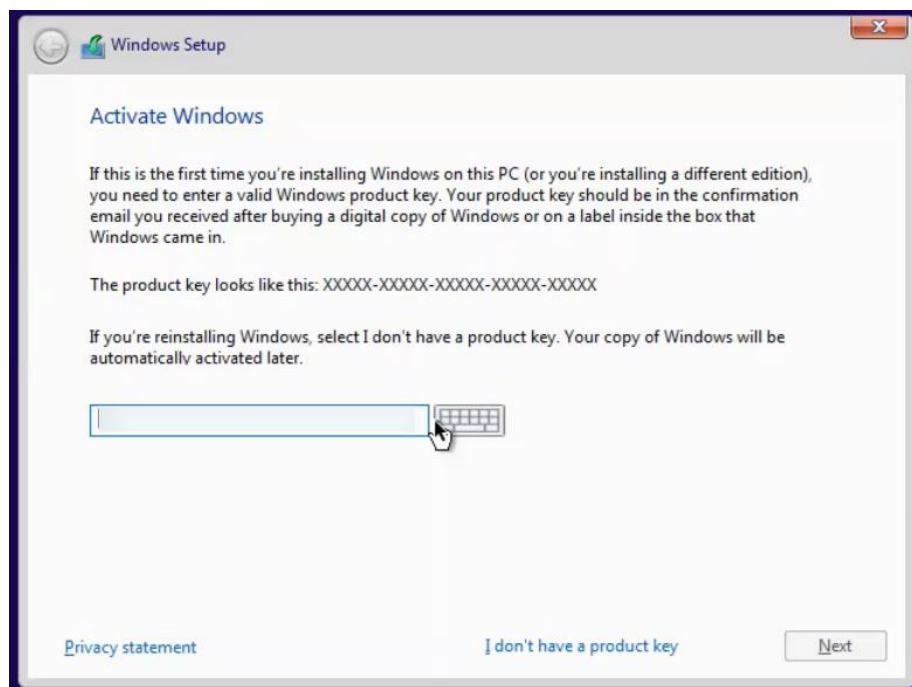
Windows Setup

Activate Windows

If this is the first time you're installing Windows on this PC (or you're installing a different edition), you need to enter a valid Windows product key. Your product key should be in the confirmation email you received after buying a digital copy of Windows or on a label inside the box that Windows came in.

The product key looks like this: XXXXX-XXXXX-XXXXX-XXXXX-XXXXX

If you're reinstalling Windows, select I don't have a product key. Your copy of Windows will be automatically activated later.

Privacy statement

I don't have a product key

Next